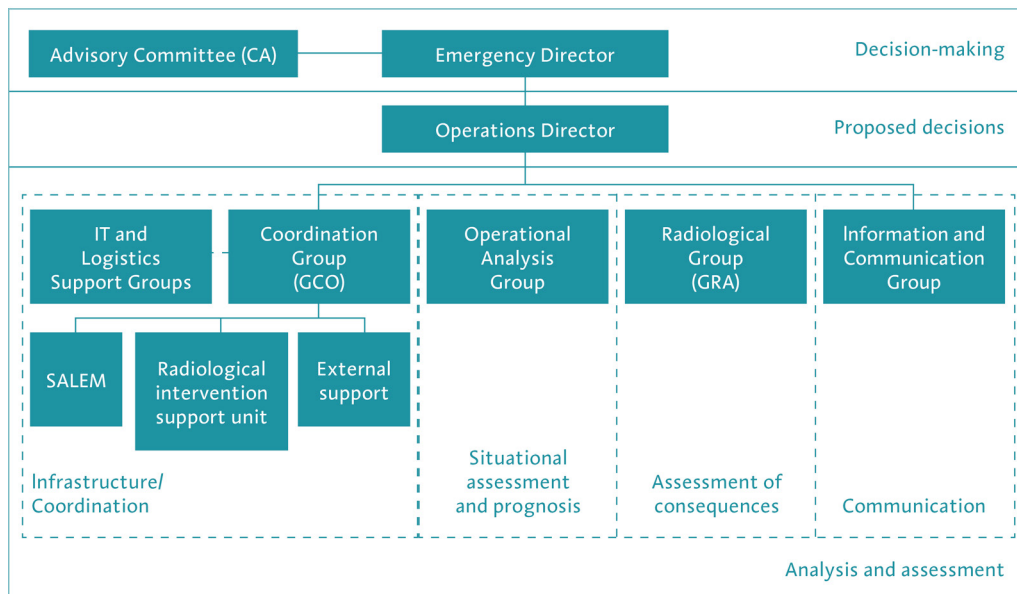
Advisory Committee (CA)

Emergency Director

Decision-making

Operations Director

Proposed decisions

IT and Logistics Support Groups

Coordination Group (GCO)

SALEM

Radiological intervention support unit

External support

Infrastructure/ Coordination

Operational Analysis Group

Situational assessment and prognosis

Radiological Group (GRA)

Assessment of consequences

Information and Communication Group

Communication

Analysis and assessment